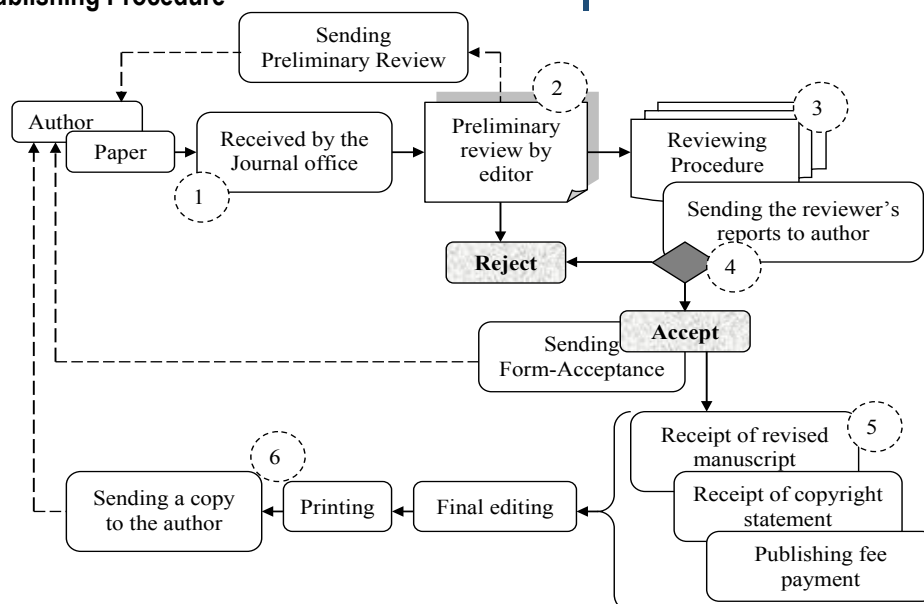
ublishing Procedure

Sending Preliminary Review

Author

Paper

Received by the Journal office

1

Preliminary review by editor

2

Reviewing Procedure

3

Sending the reviewer's reports to author

Reject

4

Accept

Sending Form-Acceptance

Receipt of revised manuscript

5

Receipt of copyright statement

Publishing fee payment

6

Sending a copy to the author

Printing

Final editing